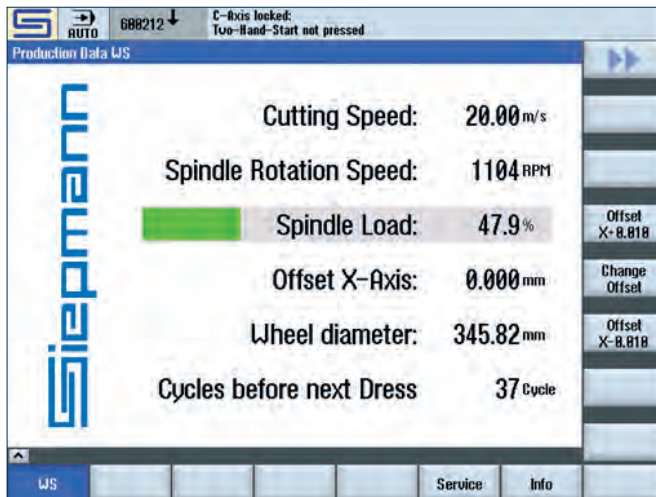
AUTO
600212
C-Axis locked:
Two-Hand-Start not pressed

Production Data WS

Siepmann

Cutting Speed: 20.00 m/s

Spindle Rotation Speed: 1104 RPM

Spindle Load: 47.9 %

Offset X-Axis: 0.000 mm

Wheel diameter: 345.82 mm

Cycles before next Dress 37 Cycle

Offset X+0.010

Change Offset

Offset X-0.010

WS

Service

Info